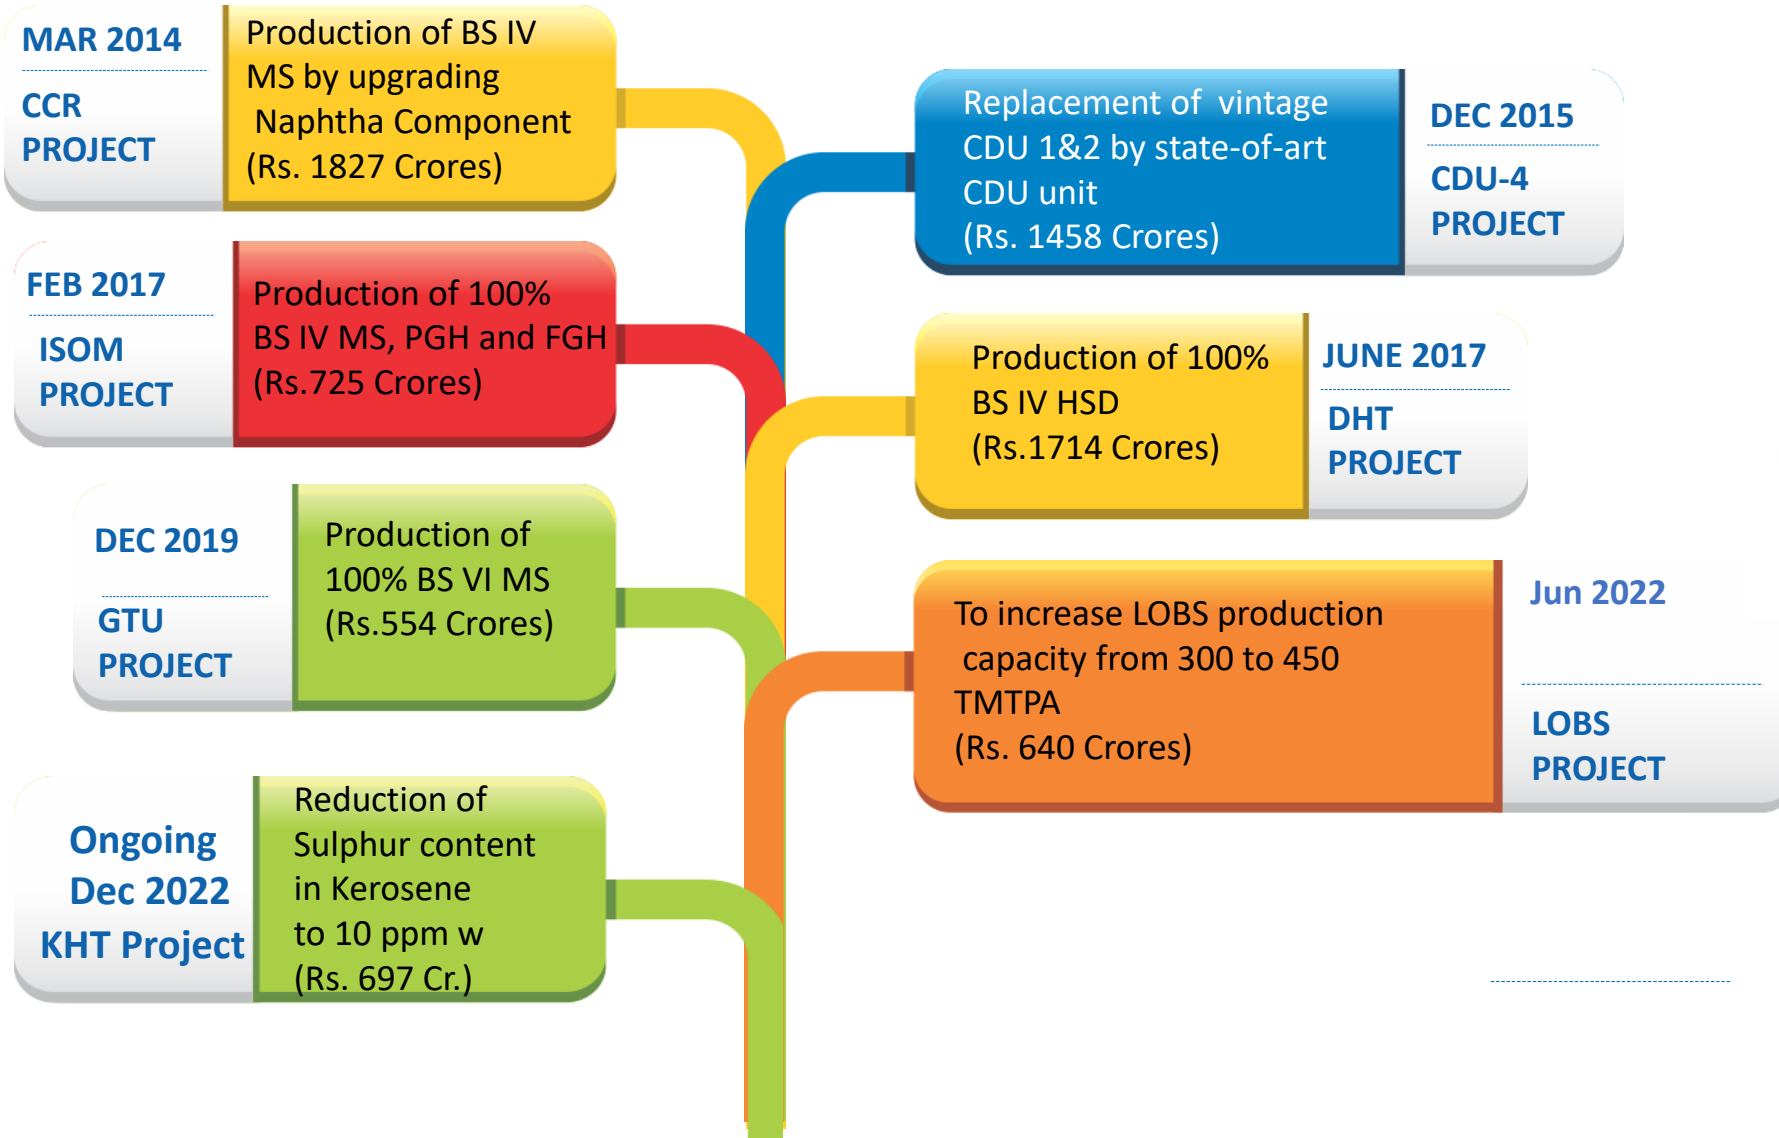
MAR 2014

CCR PROJECT

Production of BS IV MS by upgrading Naphtha Component (Rs. 1827 Crores)

Replacement of vintage CDU 1&2 by state-of-art CDU unit (Rs. 1458 Crores)

DEC 2015

CDU-4 PROJECT

FEB 2017

ISOM PROJECT

Production of 100% BS IV MS, PGH and FGH (Rs.725 Crores)

Production of 100% BS IV HSD (Rs.1714 Crores)

JUNE 2017

DHT PROJECT

DEC 2019

GTU PROJECT

Production of 100% BS VI MS (Rs.554 Crores)

To increase LOBS production capacity from 300 to 450 TMTPA (Rs. 640 Crores)

Jun 2022

LOBS PROJECT

Ongoing Dec 2022 KHT Project

Reduction of Sulphur content in Kerosene to 10 ppm w (Rs. 697 Cr.)